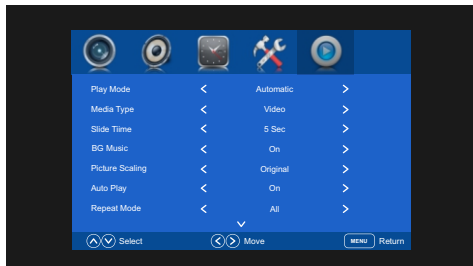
| | | | |
|---|---|---|---|
| Play Mode | < | Automatic | > |
| Media Type | < | Video | > |
| Slide Tiime | < | 5 Sec | > |
| BG Music | < | On | > |
| Picture Scaling | < | Original | > |
| Auto Play | < | On | > |
| Repeat Mode | < | All | > |

Select Move MENU Return